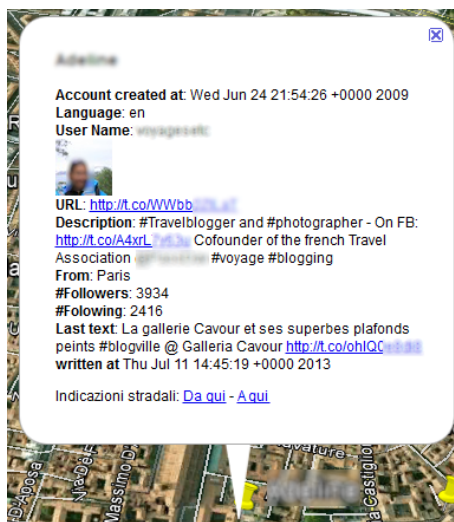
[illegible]

**Account created at**: Wed Jun 24 21:54:26 +0000 2009
**Language**: en
**User Name**: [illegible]

**URL**: http://t.co/WWbb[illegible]
**Description**: #Travelblogger and #photographer - On FB: http://t.co/A4xrL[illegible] Cofounder of the french Travel Association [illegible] #voyage #blogging
**From**: Paris
**#Followers**: 3934
**#Folowing**: 2416
**Last text**: La gallerie Cavour et ses superbes plafonds peints #blogville @ Galleria Cavour http://t.co/ohIQ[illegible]
**written at** Thu Jul 11 14:45:19 +0000 2013

Indicazioni stradali: Da qui - A qui